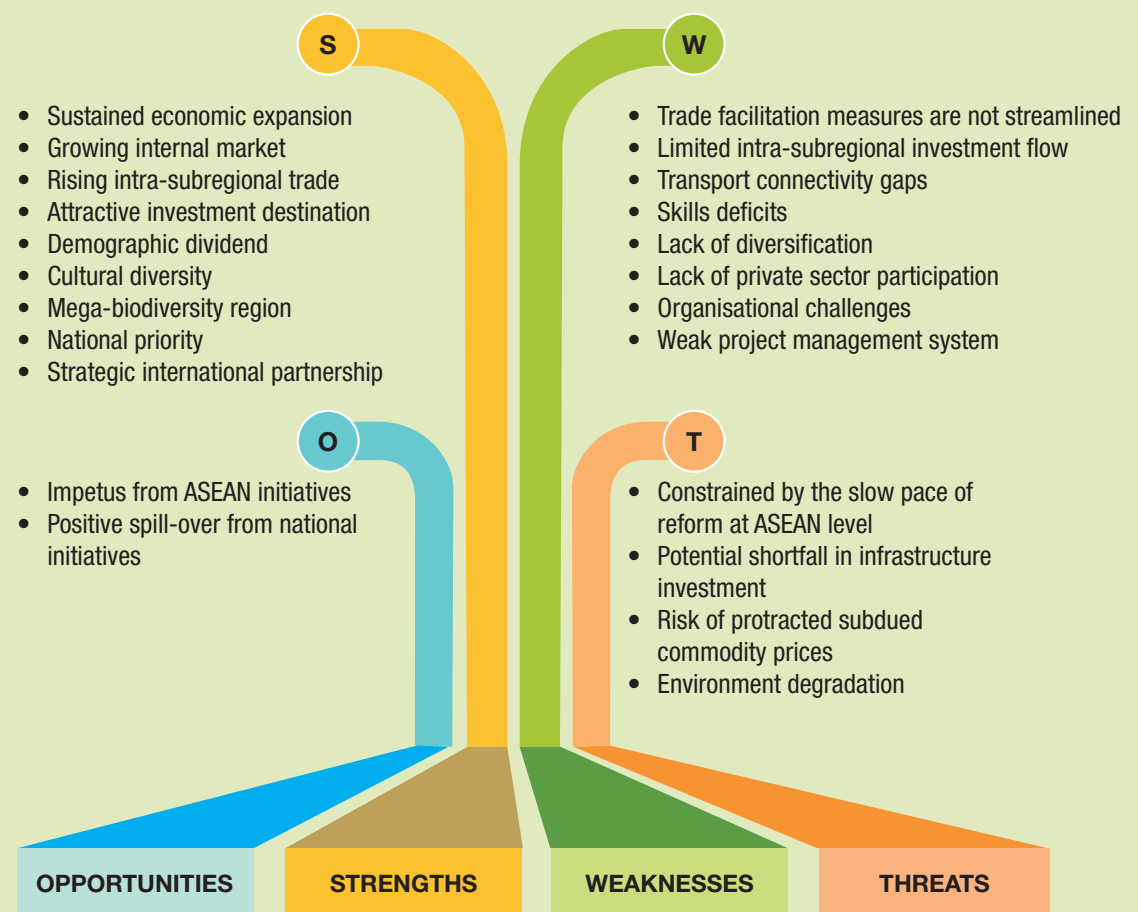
S

- Sustained economic expansion
- Growing internal market
- Rising intra-subregional trade
- Attractive investment destination
- Demographic dividend
- Cultural diversity
- Mega-biodiversity region
- National priority
- Strategic international partnership

W

- Trade facilitation measures are not streamlined
- Limited intra-subregional investment flow
- Transport connectivity gaps
- Skills deficits
- Lack of diversification
- Lack of private sector participation
- Organisational challenges
- Weak project management system

O

- Impetus from ASEAN initiatives
- Positive spill-over from national initiatives

T

- Constrained by the slow pace of reform at ASEAN level
- Potential shortfall in infrastructure investment
- Risk of protracted subdued commodity prices
- Environment degradation

OPPORTUNITIES

STRENGTHS

WEAKNESSES

THREATS